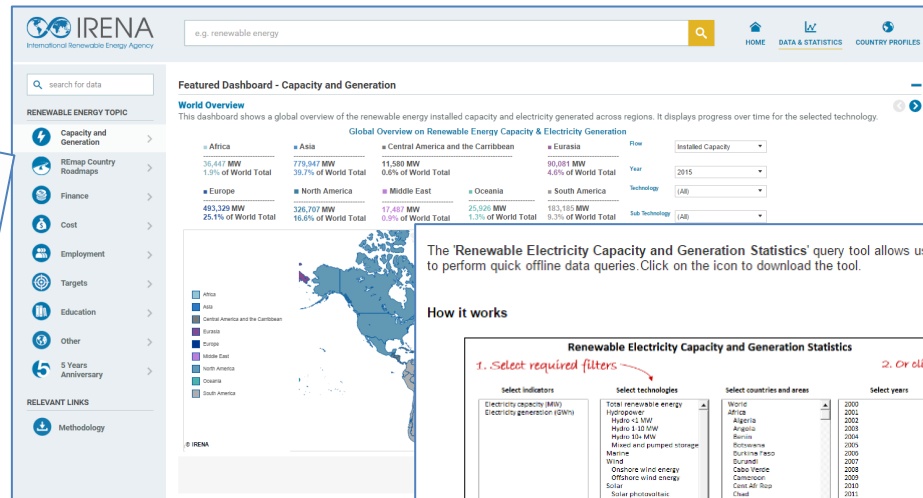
IRENA
International Renewable Energy Agency

e.g. renewable energy

HOME DATA & STATISTICS COUNTRY PROFILES

search for data

RENEWABLE ENERGY TOPIC

Capacity and Generation
REmap Country Roadmaps
Finance
Cost
Employment
Targets
Education
Other
5 Years Anniversary

RELEVANT LINKS

Methodology

Featured Dashboard - Capacity and Generation

World Overview

This dashboard shows a global overview of the renewable energy installed capacity and electricity generated across regions. It displays progress over time for the selected technology.

Global Overview on Renewable Energy Capacity & Electricity Generation

Africa
36,447 MW
1.9% of World Total

Asia
779,947 MW
39.7% of World Total

Central America and the Carribbean
11,580 MW
0.6% of World Total

Eurasia
90,081 MW
4.6% of World Total

Europe
493,329 MW
25.1% of World Total

North America
326,707 MW
16.6% of World Total

Middle East
17,487 MW
0.9% of World Total

Oceania
25,926 MW
1.3% of World Total

South America
183,185 MW
9.3% of World Total

Flow Installed Capacity
Year 2015
Technology (All)
Sub Technology (All)

Africa
Asia
Central America and the Caribbean
Eurasia
Europe
Middle East
North America
Oceania
South America

© IRENA

The 'Renewable Electricity Capacity and Generation Statistics' query tool allows us to perform quick offline data queries.Click on the icon to download the tool.

How it works

Renewable Electricity Capacity and Generation Statistics

1. Select required filters
2. Or cli

Select indicators
Electricity capacity (MW)
Electricity generation (GWh)

Select technologies
Total renewable energy
Hydropower
Hydro <1 MW
Hydro 1-10 MW
Hydro 10+ MW
Mixed and pumped storage
Marine
Wind
Onshore wind energy
Offshore wind energy
Solar
Solar photovoltaic

Select countries and areas
World
Africa
Algeria
Angola
Benin
Botswana
Burkina Faso
Burundi
Cabo Verde
Cameroon
Cent Afr Rep
Chad

Select years
2000
2001
2002
2003
2004
2005
2006
2007
2008
2009
2010
2011